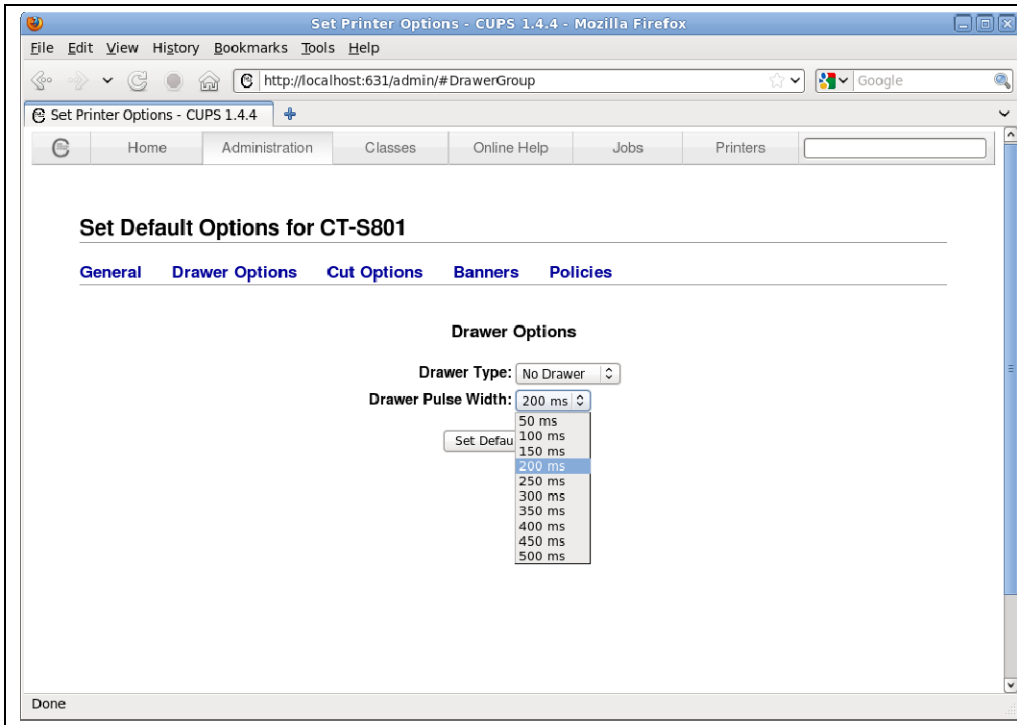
Set Printer Options - CUPS 1.4.4 - Mozilla Firefox

File Edit View History Bookmarks Tools Help

http://localhost:631/admin/#DrawerGroup

Google

Set Printer Options - CUPS 1.4.4

Home Administration Classes Online Help Jobs Printers

Set Default Options for CT-S801

General Drawer Options Cut Options Banners Policies

Drawer Options

Drawer Type: No Drawer

Drawer Pulse Width: 200 ms

Set Defau

50 ms
100 ms
150 ms
200 ms
250 ms
300 ms
350 ms
400 ms
450 ms
500 ms

Done